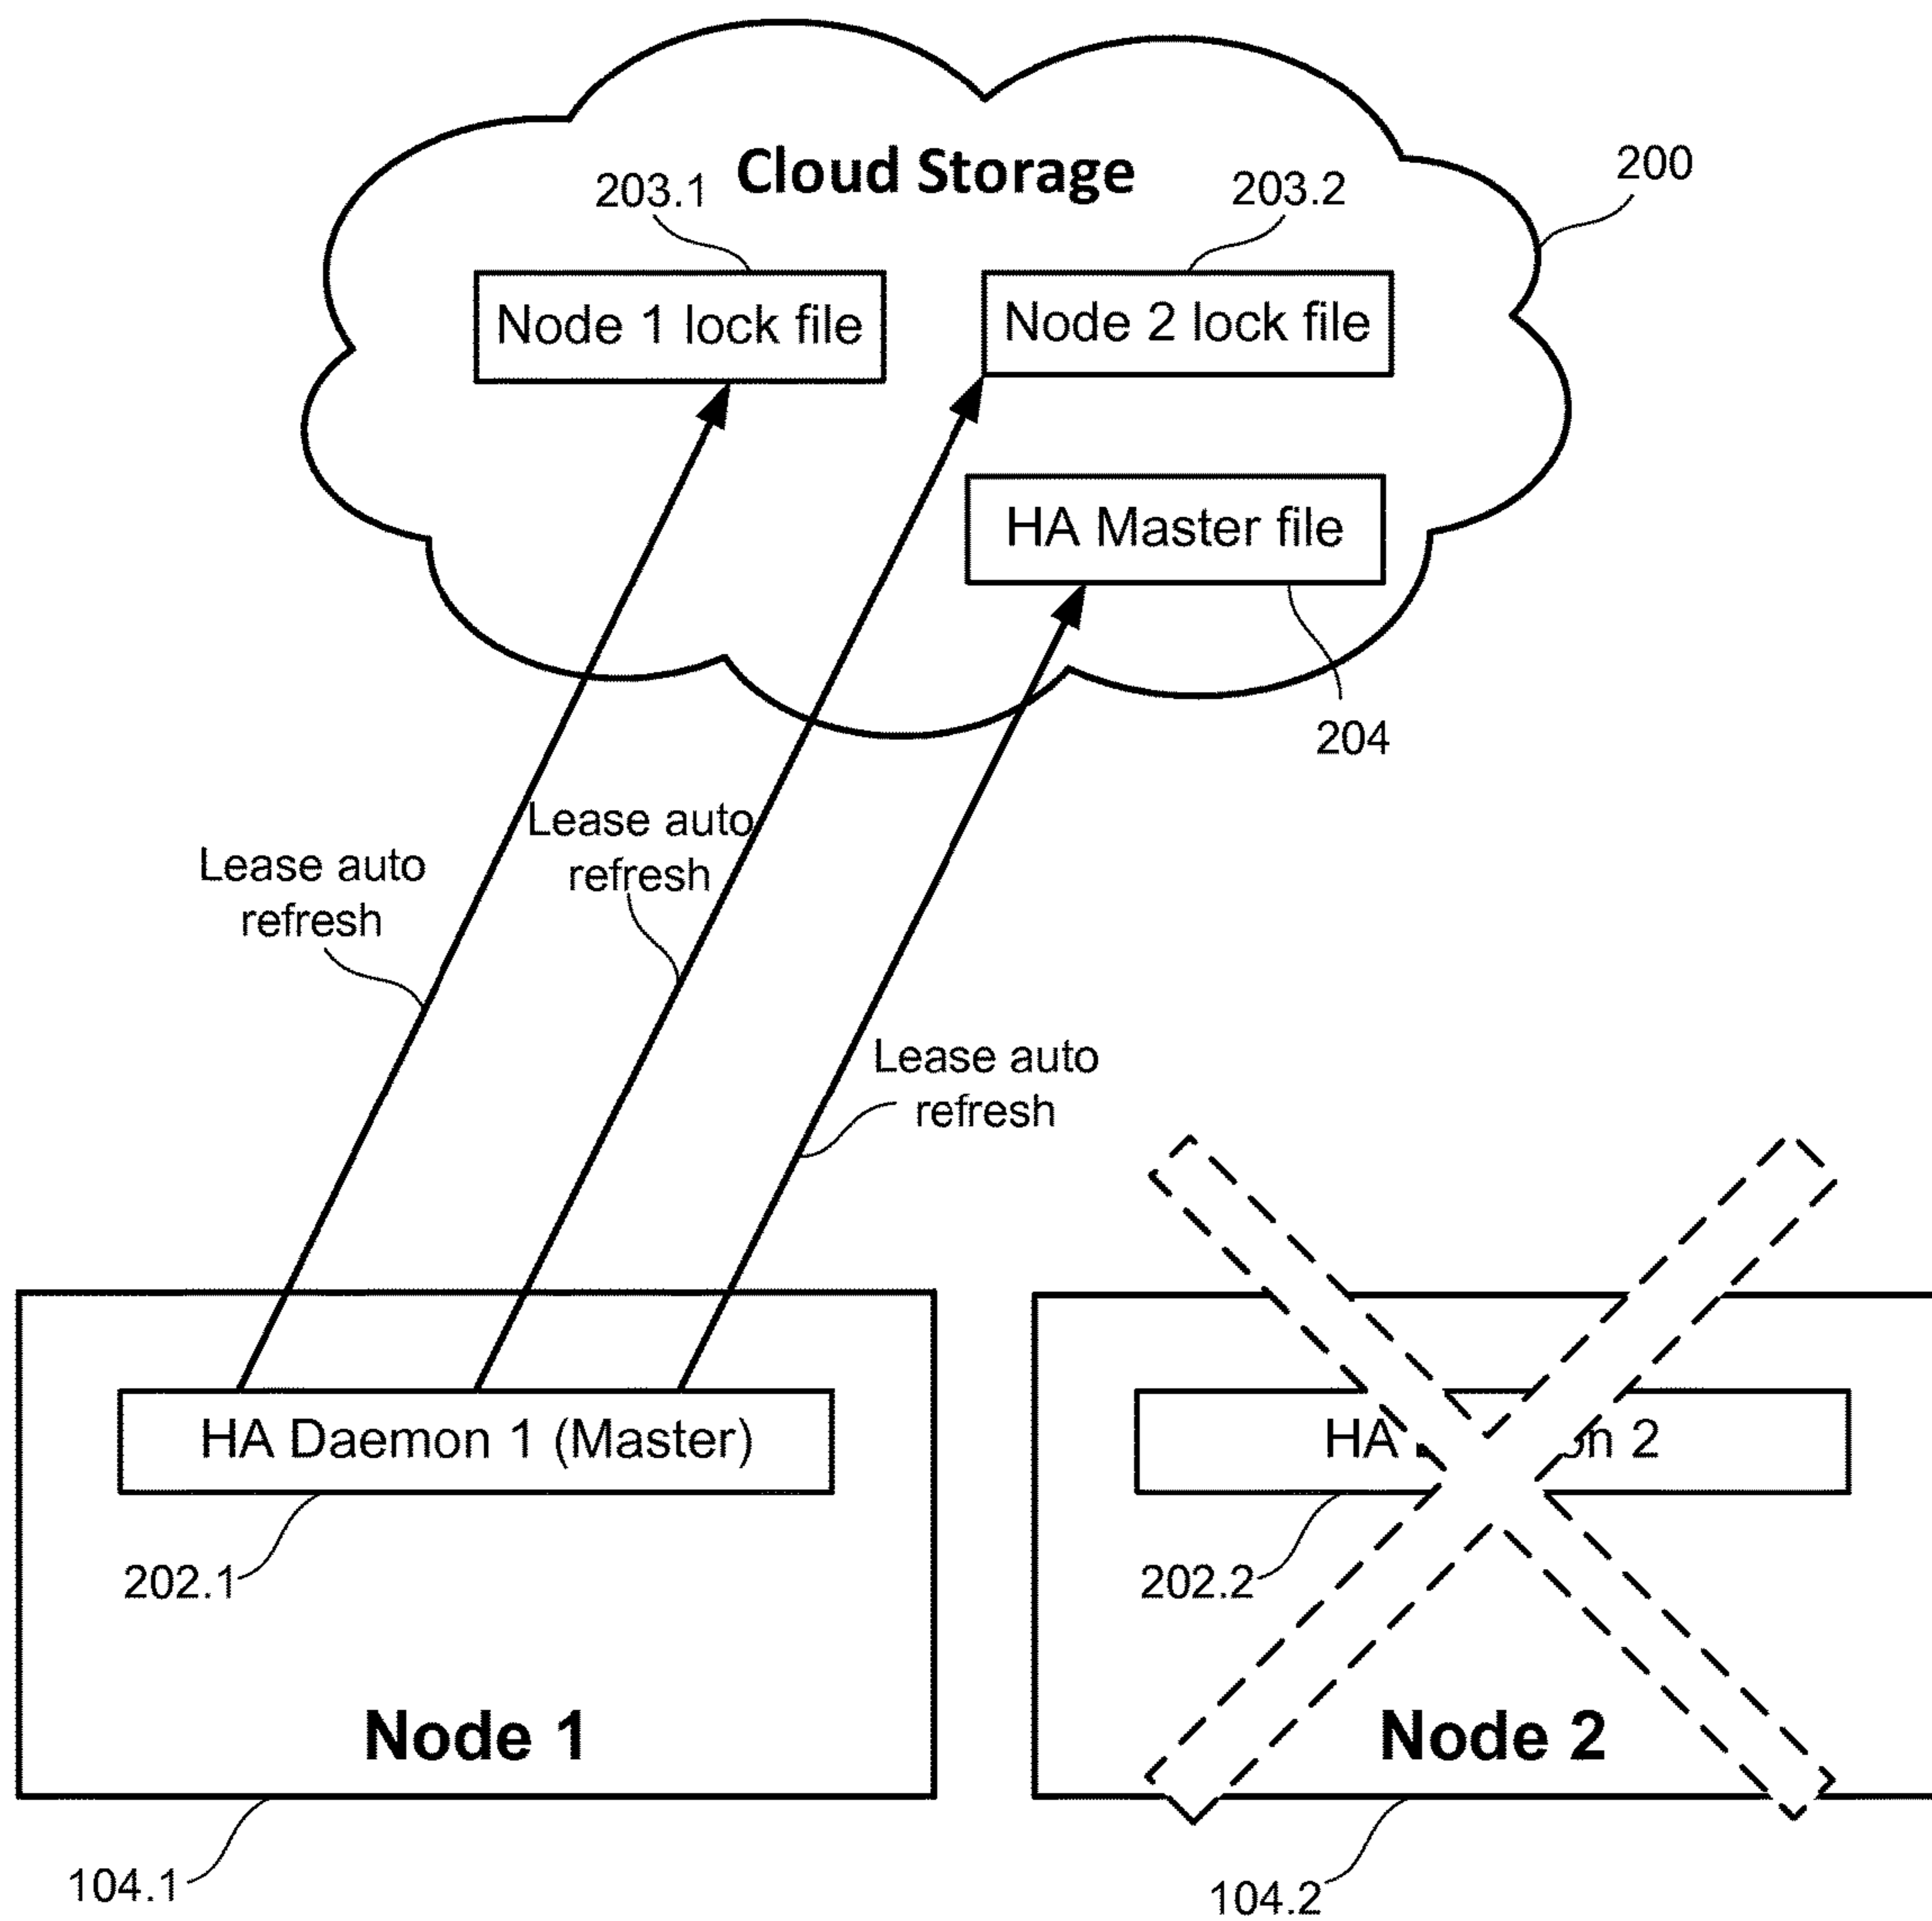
Cloud Storage

203.1

203.2

200

Node 1 lock file

Node 2 lock file

HA Master file

204

Lease auto refresh

Lease auto refresh

Lease auto refresh

HA Daemon 1 (Master)

202.1

HA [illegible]on 2

202.2

Node 1

Node 2

104.1

104.2